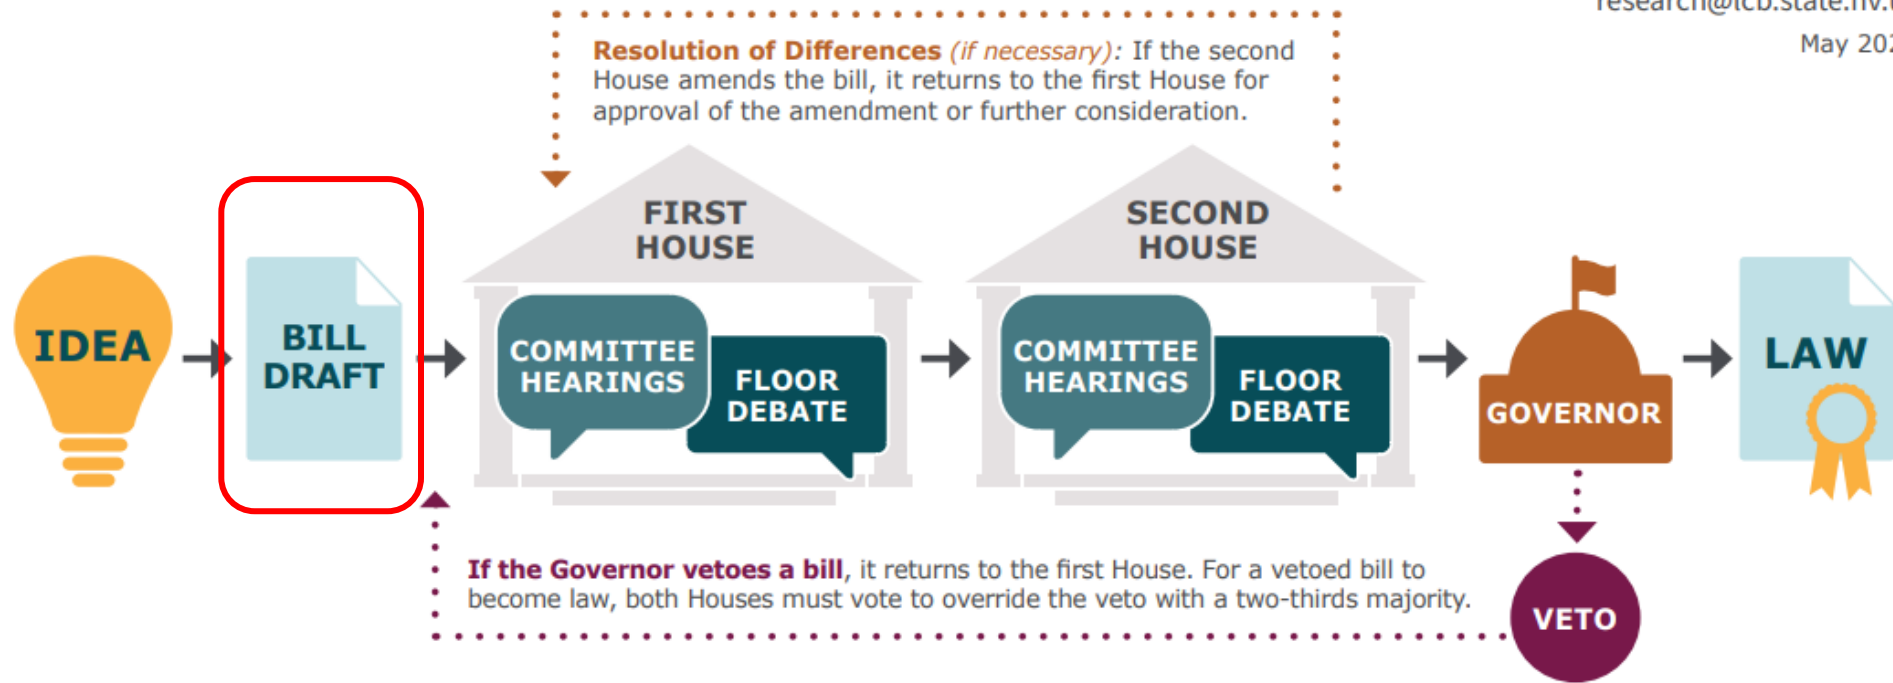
research@lcb.state.nv.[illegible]

May 20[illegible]

**Resolution of Differences** *(if necessary)*: If the second House amends the bill, it returns to the first House for approval of the amendment or further consideration.

IDEA

BILL DRAFT

FIRST HOUSE

COMMITTEE HEARINGS

FLOOR DEBATE

SECOND HOUSE

COMMITTEE HEARINGS

FLOOR DEBATE

GOVERNOR

LAW

**If the Governor vetoes a bill**, it returns to the first House. For a vetoed bill to become law, both Houses must vote to override the veto with a two-thirds majority.

VETO